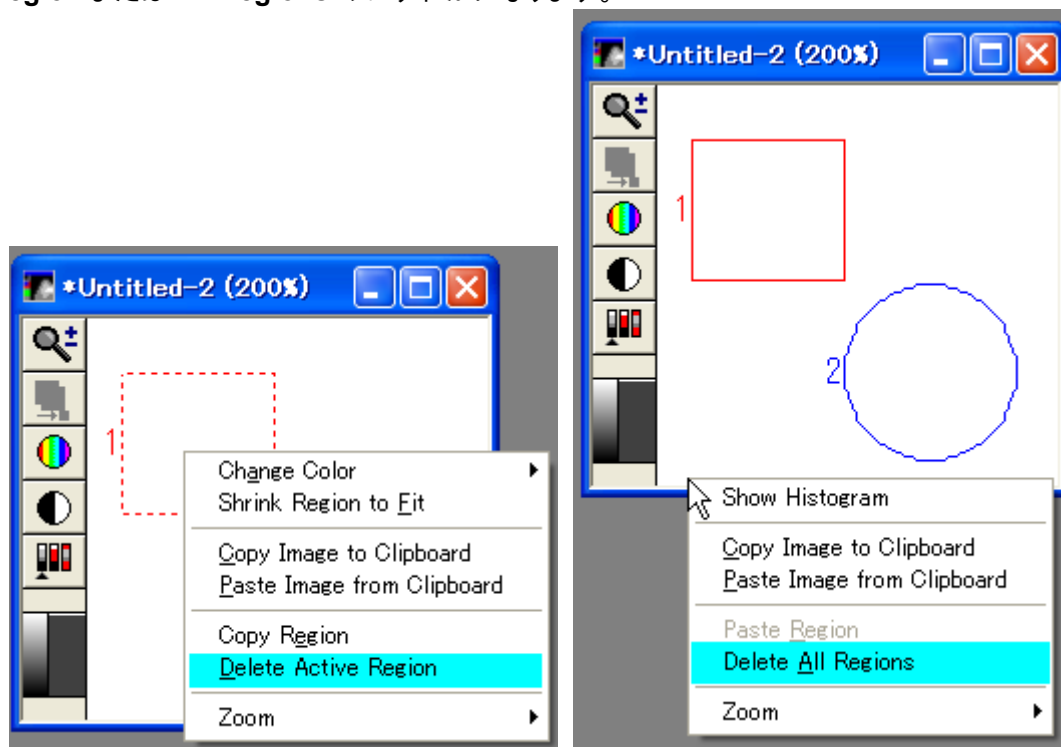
*Untitled-2 (200%)

1

Change Color
Shrink Region to Fit

Copy Image to Clipboard
Paste Image from Clipboard

Copy Region
Delete Active Region

Zoom

*Untitled-2 (200%)

1

2

Show Histogram

Copy Image to Clipboard
Paste Image from Clipboard

Paste Region
Delete All Regions

Zoom